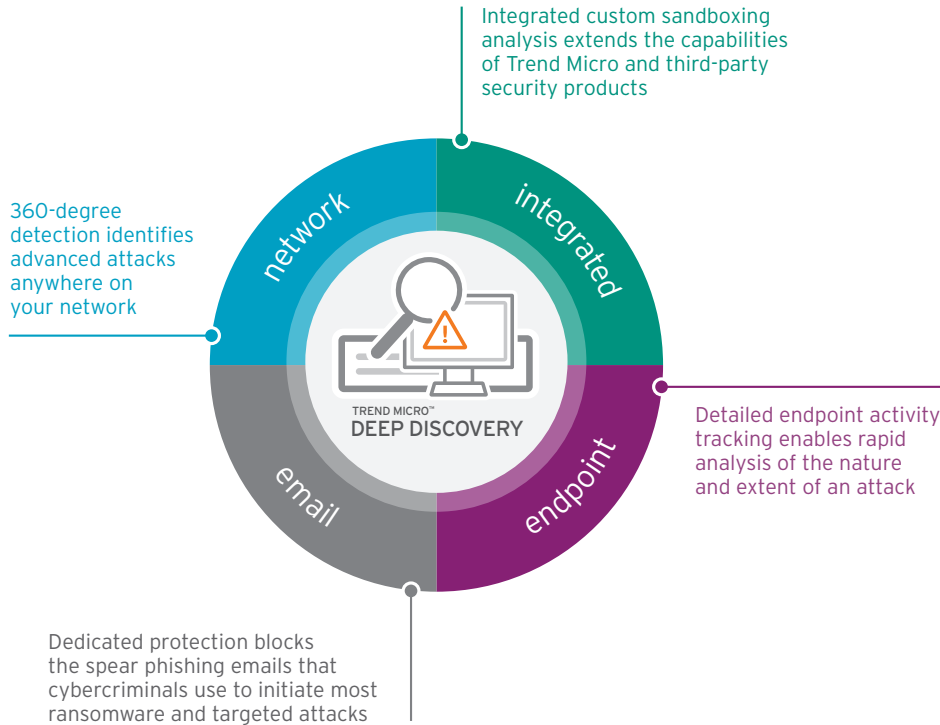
Integrated custom sandboxing analysis extends the capabilities of Trend Micro and third-party security products

360-degree detection identifies advanced attacks anywhere on your network

network

integrated

TREND MICRO™
DEEP DISCOVERY

email

endpoint

Detailed endpoint activity tracking enables rapid analysis of the nature and extent of an attack

Dedicated protection blocks the spear phishing emails that cybercriminals use to initiate most ransomware and targeted attacks